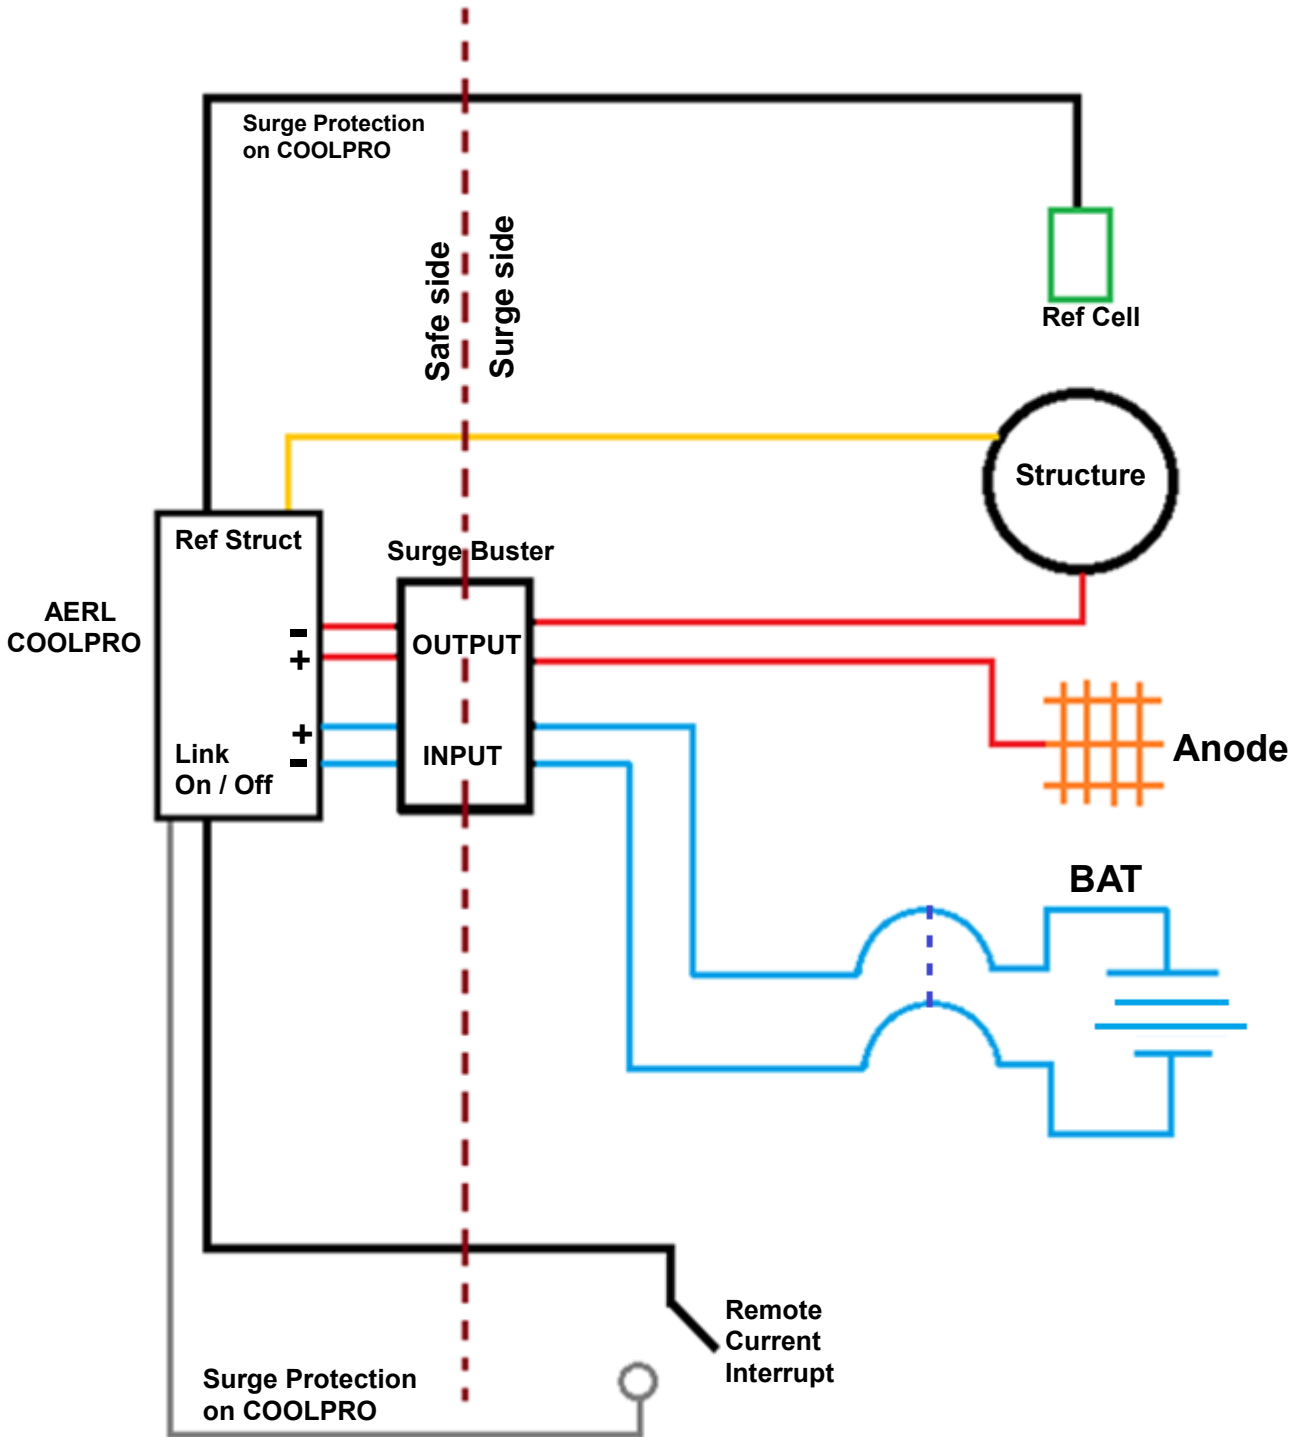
Surge Protection on COOLPRO

Safe side

Surge side

Ref Cell

Structure

Ref Struct

Surge Buster

AERL COOLPRO

-
+

OUTPUT

+
-

INPUT

Link On / Off

Anode

BAT

Remote Current Interrupt

Surge Protection on COOLPRO